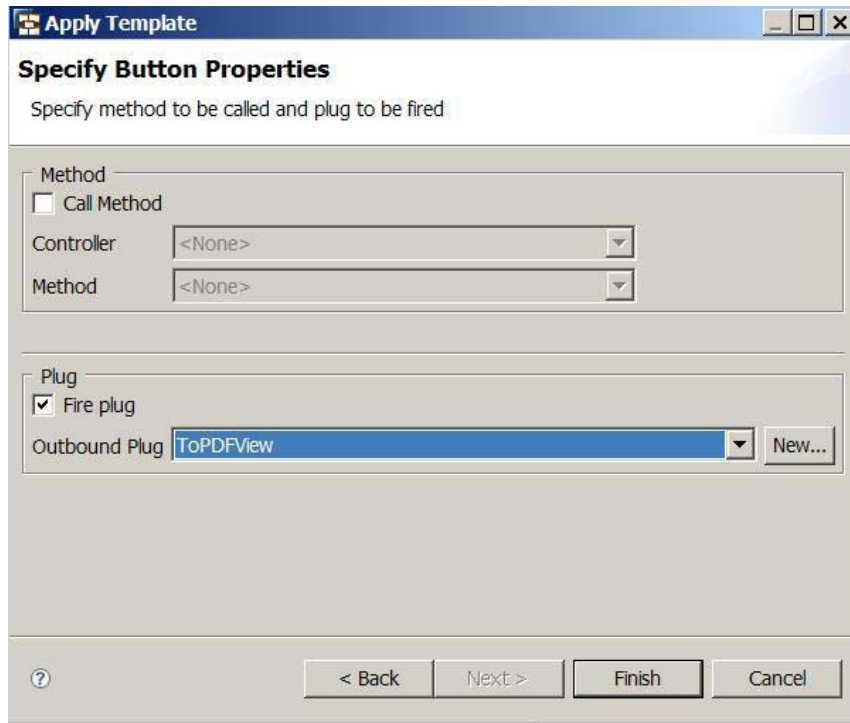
Apply Template

Specify Button Properties

Specify method to be called and plug to be fired

Method

Call Method

Controller <None>

Method <None>

Plug

Fire plug

Outbound Plug ToPDFView New...

?

< Back Next > Finish Cancel